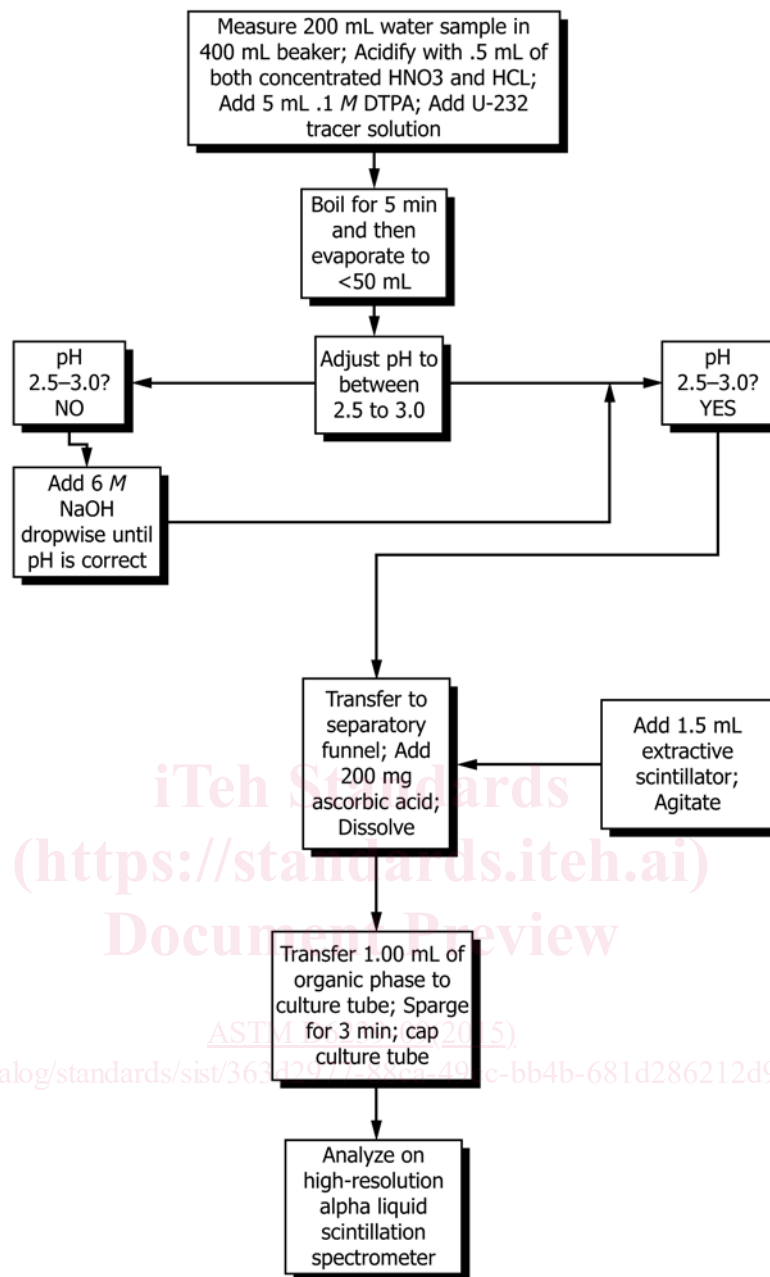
Measure 200 mL water sample in 400 mL beaker; Acidify with .5 mL of both concentrated HNO3 and HCL; Add 5 mL .1 *M* DTPA; Add U-232 tracer solution

Boil for 5 min and then evaporate to <50 mL

pH 2.5–3.0? NO

Adjust pH to between 2.5 to 3.0

pH 2.5–3.0? YES

Add 6 *M* NaOH dropwise until pH is correct

Transfer to separatory funnel; Add 200 mg ascorbic acid; Dissolve

Add 1.5 mL extractive scintillator; Agitate

iTeh Standards
(https://standards.iteh.ai)
Document Preview

Transfer 1.00 mL of organic phase to culture tube; Sparge for 3 min; cap culture tube

ASTM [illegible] (2015)
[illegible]alog/standards/sist/363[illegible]-88ca-49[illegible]c-bb4b-681d286212d9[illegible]

Analyze on high-resolution alpha liquid scintillation spectrometer